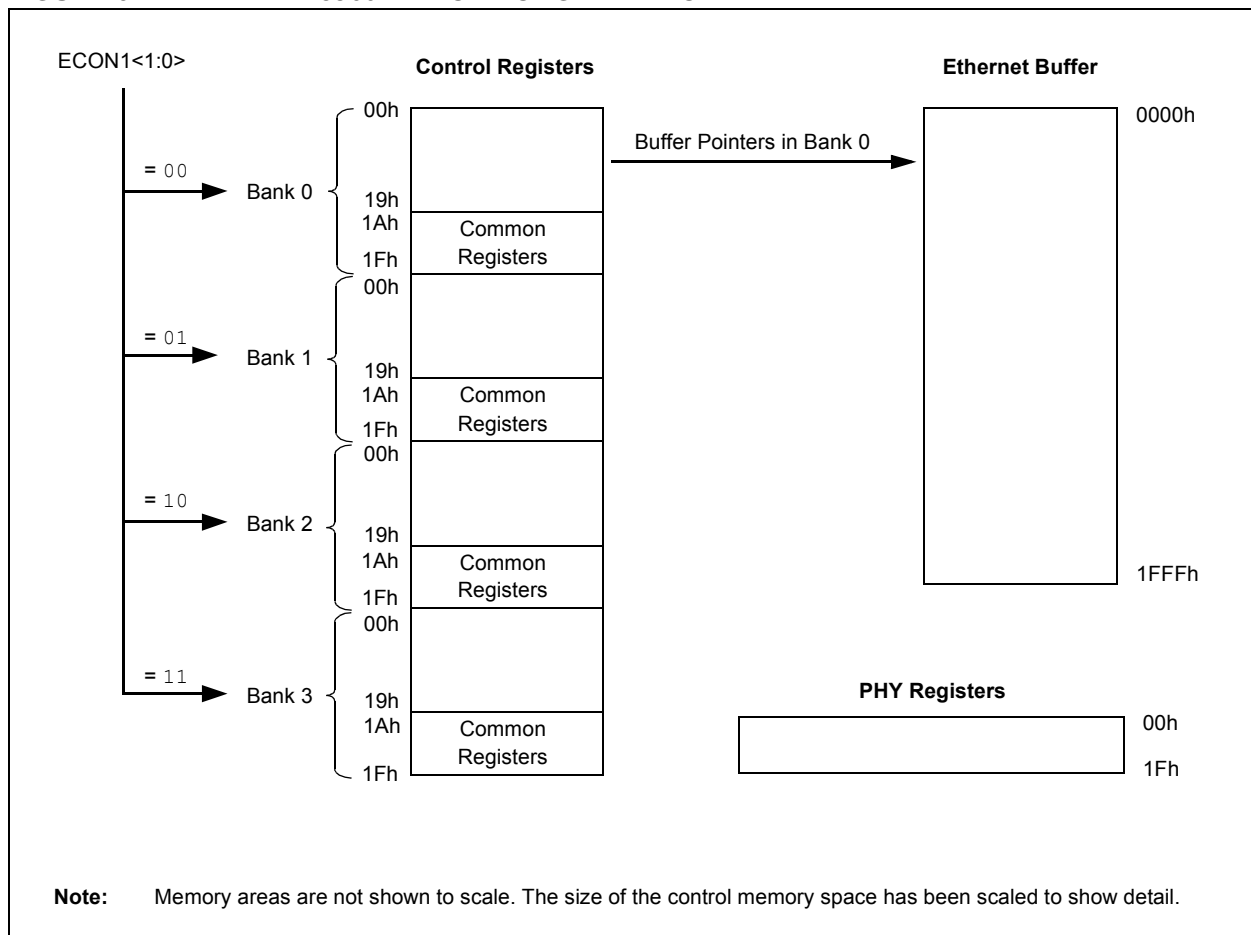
ECON1<1:0>

Control Registers

Ethernet Buffer

00h

0000h

Buffer Pointers in Bank 0

= 00

Bank 0

19h

1Ah

Common Registers

1Fh

00h

= 01

Bank 1

19h

1Ah

Common Registers

1Fh

00h

= 10

Bank 2

19h

1Ah

Common Registers

1FFFh

1Fh

00h

= 11

Bank 3

19h

PHY Registers

1Ah

Common Registers

00h

1Fh

1Fh

Note: Memory areas are not shown to scale. The size of the control memory space has been scaled to show detail.